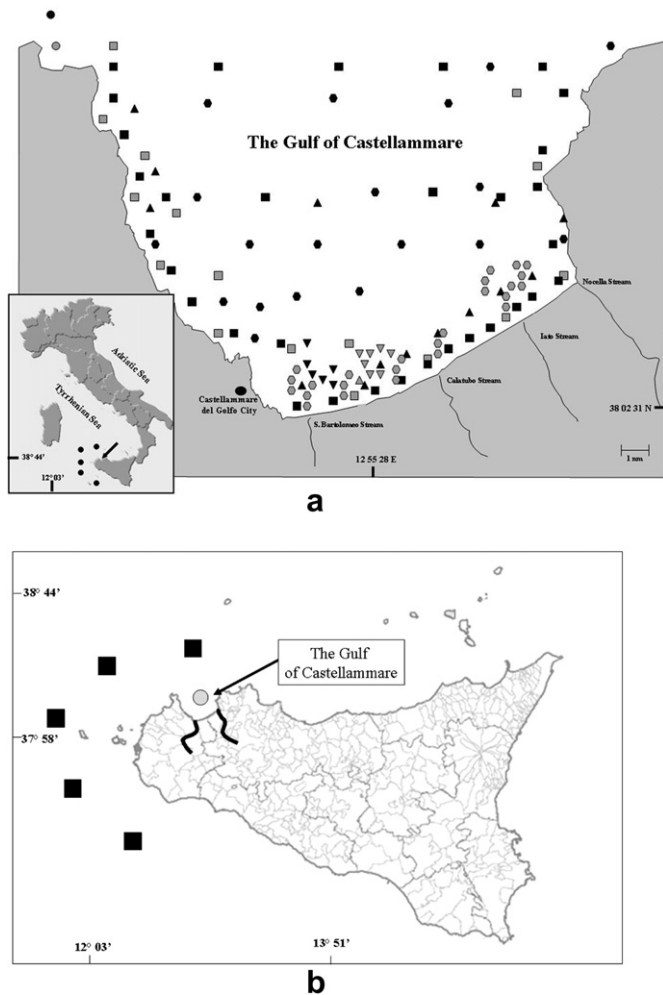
The Gulf of Castellammare

Adriatic Sea

Tyrrhenian Sea

38° 44'

12° 03'

Castellammare del Golfo City

S. Bartolomeo Stream

Calatubo Stream

Iato Stream

Nocella Stream

12 55 28 E

38 02 31 N

1 nm

a

38° 44'

37° 58'

The Gulf of Castellammare

12° 03'

13° 51'

b